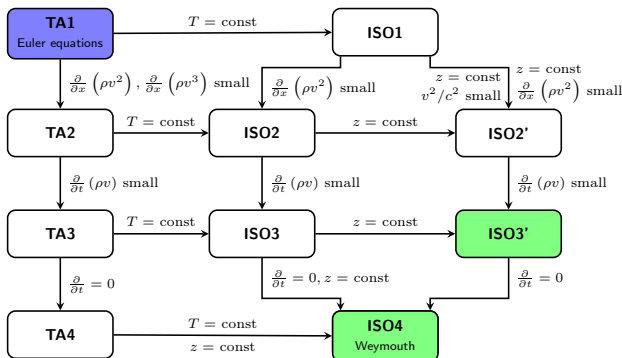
TA1
Euler equations

$T = \text{const}$

ISO1

$\frac{\partial}{\partial x}\left(\rho v^2\right), \frac{\partial}{\partial x}\left(\rho v^3\right)$ small

$\frac{\partial}{\partial x}\left(\rho v^2\right)$ small

$z = \text{const}$
$v^2/c^2$ small

$z = \text{const}$
$\frac{\partial}{\partial x}\left(\rho v^2\right)$ small

TA2

$T = \text{const}$

ISO2

$z = \text{const}$

ISO2'

$\frac{\partial}{\partial t}\left(\rho v\right)$ small

$\frac{\partial}{\partial t}\left(\rho v\right)$ small

$\frac{\partial}{\partial t}\left(\rho v\right)$ small

TA3

$T = \text{const}$

ISO3

$z = \text{const}$

ISO3'

$\frac{\partial}{\partial t} = 0$

$\frac{\partial}{\partial t} = 0, z = \text{const}$

$\frac{\partial}{\partial t} = 0$

TA4

$T = \text{const}$
$z = \text{const}$

ISO4
Weymouth